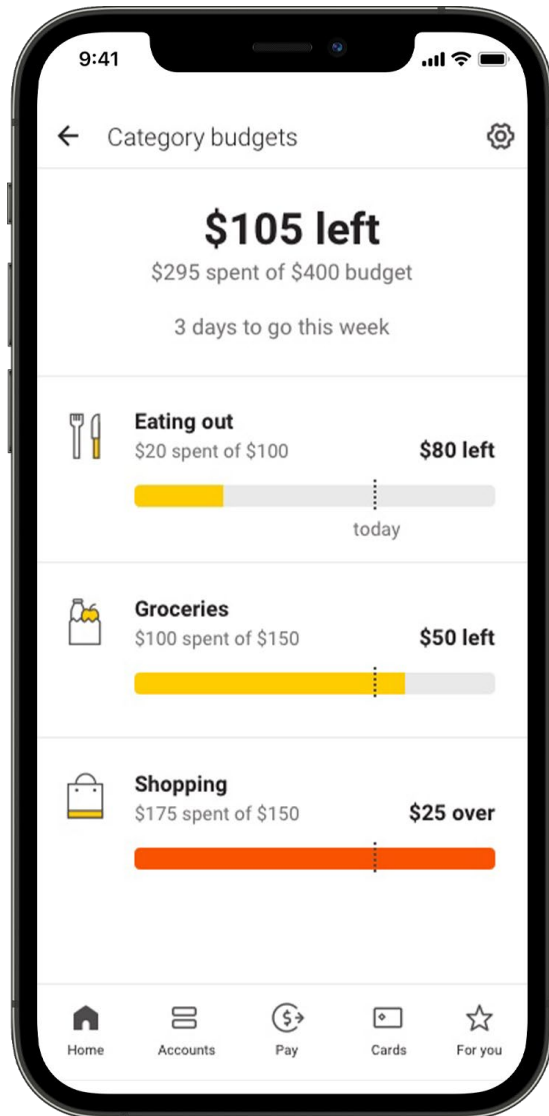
9:41

Category budgets

$105 left
$295 spent of $400 budget

3 days to go this week

Eating out
$20 spent of $100
$80 left
today

Groceries
$100 spent of $150
$50 left

Shopping
$175 spent of $150
$25 over

Home
Accounts
Pay
Cards
For you